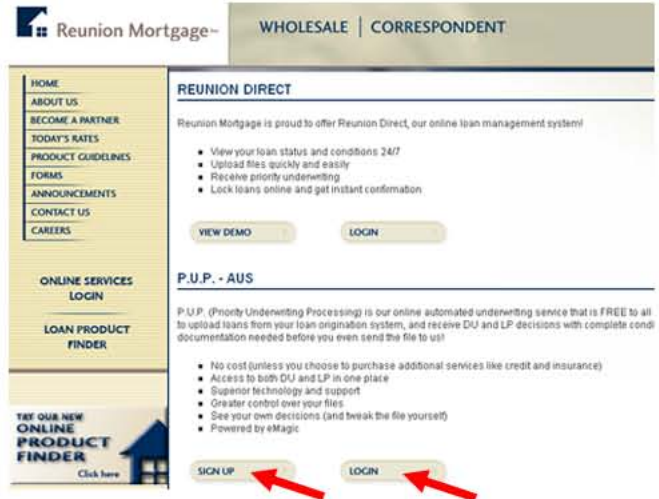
Reunion Mortgage

WHOLESALE | CORRESPONDENT

HOME
ABOUT US
BECOME A PARTNER
TODAY'S RATES
PRODUCT GUIDELINES
FORMS
ANNOUNCEMENTS
CONTACT US
CAREERS

ONLINE SERVICES LOGIN

LOAN PRODUCT FINDER

TRY OUR NEW ONLINE PRODUCT FINDER Click here

REUNION DIRECT

Reunion Mortgage is proud to offer Reunion Direct, our online loan management system!

- View your loan status and conditions 24/7
- Upload files quickly and easily
- Receive priority underwriting
- Lock loans online and get instant confirmation

VIEW DEMO

LOGIN

P.U.P. - AUS

P.U.P. (Priority Underwriting Processing) is our online automated underwriting service that is FREE to all to upload loans from your loan origination system, and receive DU and LP decisions with complete condi documentation needed before you even send the file to us!

- No cost (unless you choose to purchase additional services like credit and insurance)
- Access to both DU and LP in one place
- Superior technology and support
- Greater control over your files
- See your own decisions (and tweak the file yourself)
- Powered by eMagic

SIGN UP

LOGIN